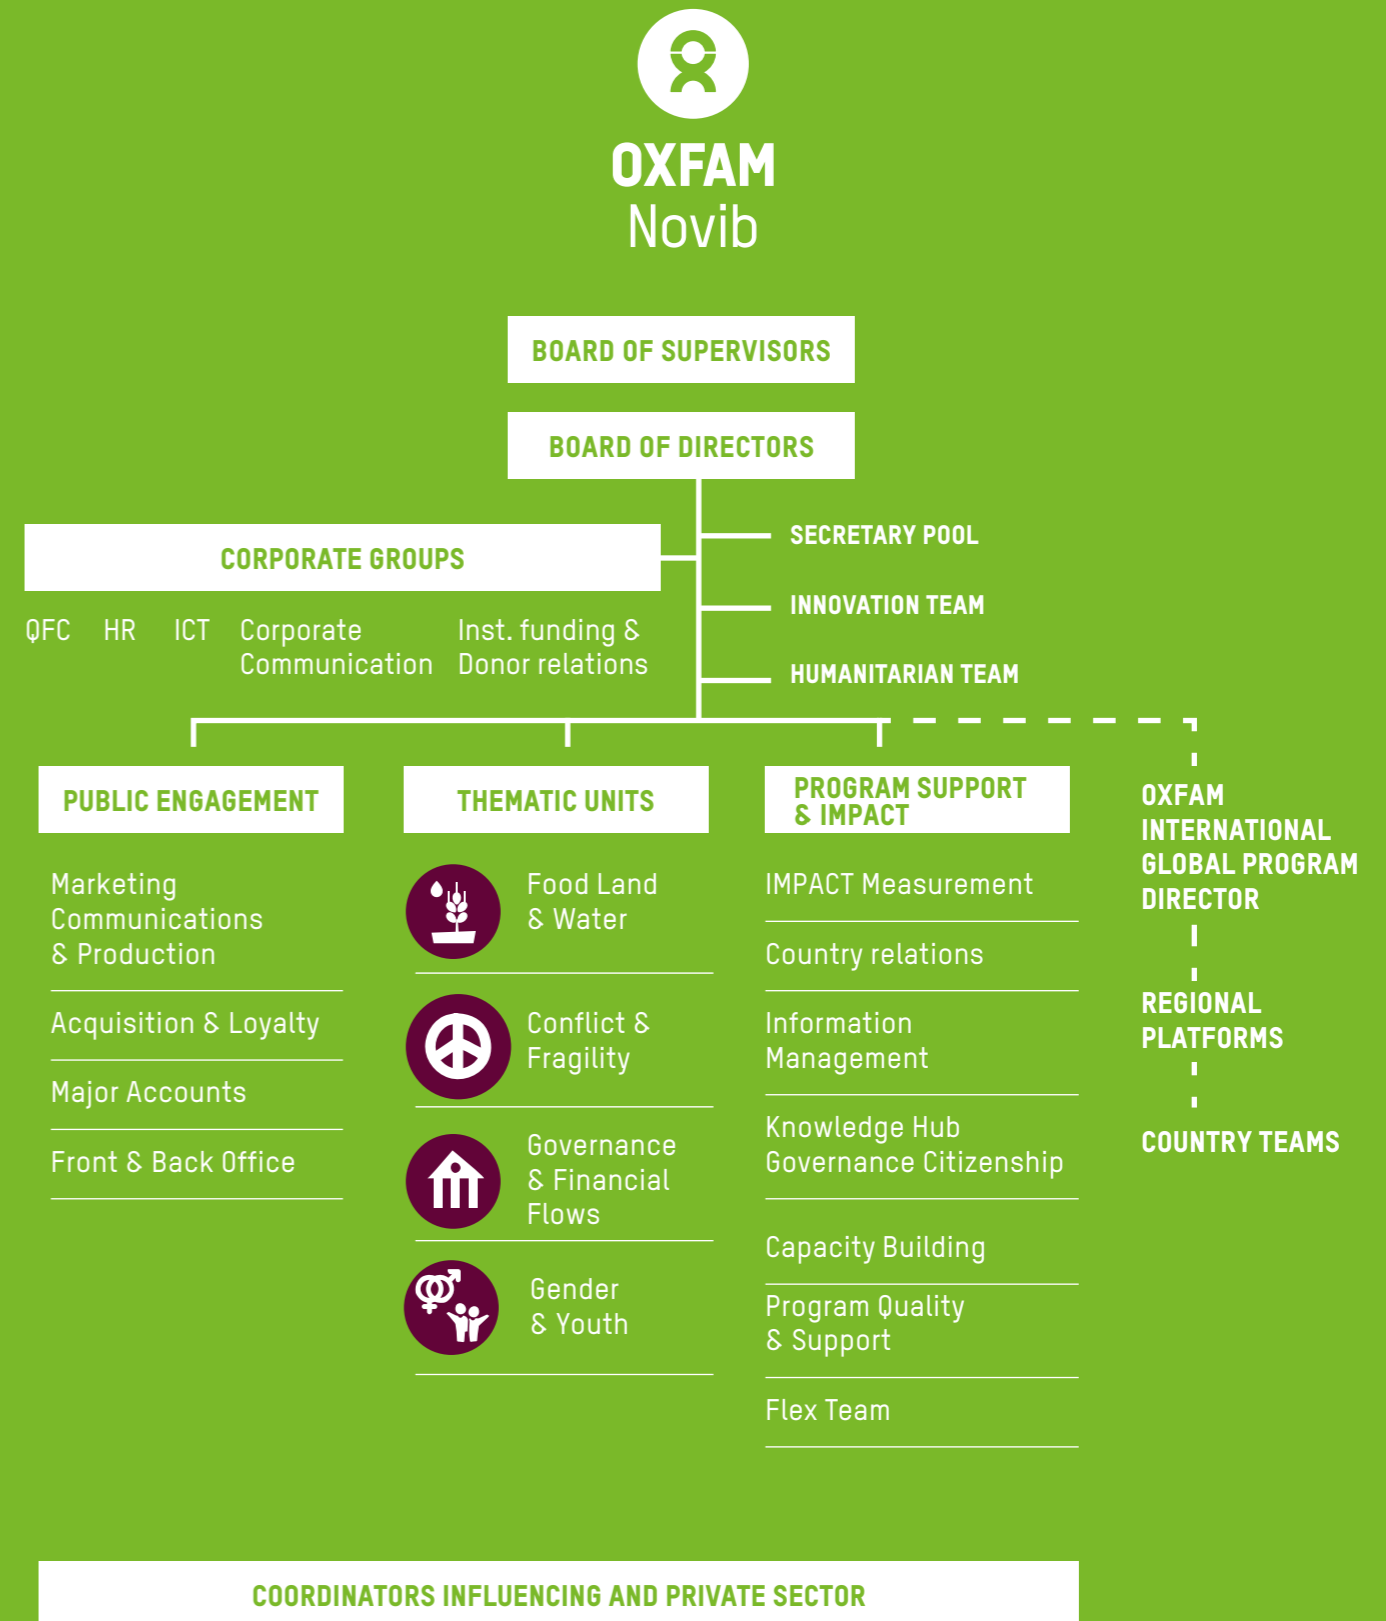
OXFAM
Novib

BOARD OF SUPERVISORS

BOARD OF DIRECTORS

CORPORATE GROUPS

QFC HR ICT Corporate Communication Inst. funding & Donor relations

SECRETARY POOL

INNOVATION TEAM

HUMANITARIAN TEAM

PUBLIC ENGAGEMENT

Marketing Communications & Production

Acquisition & Loyalty

Major Accounts

Front & Back Office

THEMATIC UNITS

Food Land & Water

Conflict & Fragility

Governance & Financial Flows

Gender & Youth

PROGRAM SUPPORT & IMPACT

IMPACT Measurement

Country relations

Information Management

Knowledge Hub Governance Citizenship

Capacity Building

Program Quality & Support

Flex Team

OXFAM INTERNATIONAL GLOBAL PROGRAM DIRECTOR

REGIONAL PLATFORMS

COUNTRY TEAMS

COORDINATORS INFLUENCING AND PRIVATE SECTOR